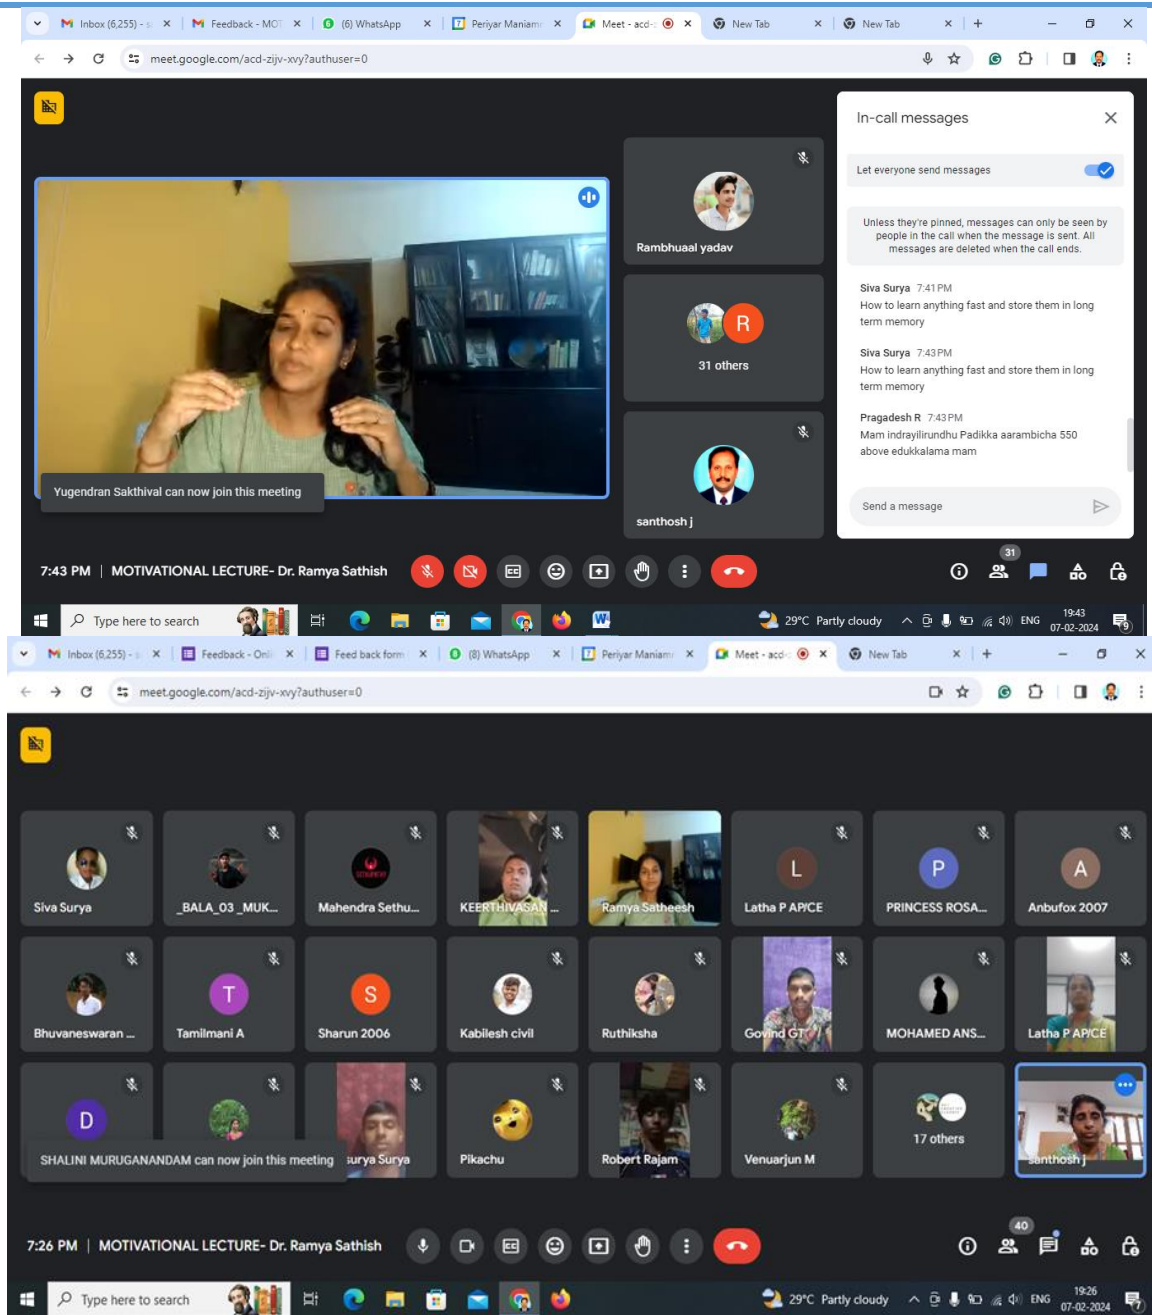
Inbox (6,255) - Feedback - MO (6) WhatsApp Periyar Maniam Meet - acd- New Tab New Tab

meet.google.com/acd-zijv-xvy?authuser=0

Rambhuaal yadav

R

31 others

santhosh j

Yugendran Sakthival can now join this meeting

In-call messages

Let everyone send messages

Unless they're pinned, messages can only be seen by people in the call when the message is sent. All messages are deleted when the call ends.

Siva Surya 7:41 PM
How to learn anything fast and store them in long term memory

Siva Surya 7:43 PM
How to learn anything fast and store them in long term memory

Pragadesh R 7:43 PM
Mam indrayilirundhu Padikka aarambicha 550 above edukkalama mam

Send a message

7:43 PM | MOTIVATIONAL LECTURE- Dr. Ramya Sathish

31

Type here to search

29°C Partly cloudy ENG 19:43 07-02-2024

Inbox (6,255) - Feedback - Onl Feed back form (8) WhatsApp Periyar Maniam Meet - acd- New Tab

meet.google.com/acd-zijv-xvy?authuser=0

Siva Surya
_BALA_03_MUK...
Mahendra Sethu...
KEERTHIVASAN ...
Ramya Satheesh
L
Latha P APICE
P
PRINCESS ROSA...
A
Anbufox 2007
Bhuvaneswaran ...
T
Tamilmani A
S
Sharun 2006
Kabilesh civil
Ruthiksha
Govind GT
MOHAMED ANS...
Latha P APICE
D
SHALINI MURUGANANDAM can now join this meeting
surya Surya
Pikachu
Robert Rajam
Venuarjun M
17 others
santhosh j

7:26 PM | MOTIVATIONAL LECTURE- Dr. Ramya Sathish

40

Type here to search

29°C Partly cloudy ENG 19:26 07-02-2024